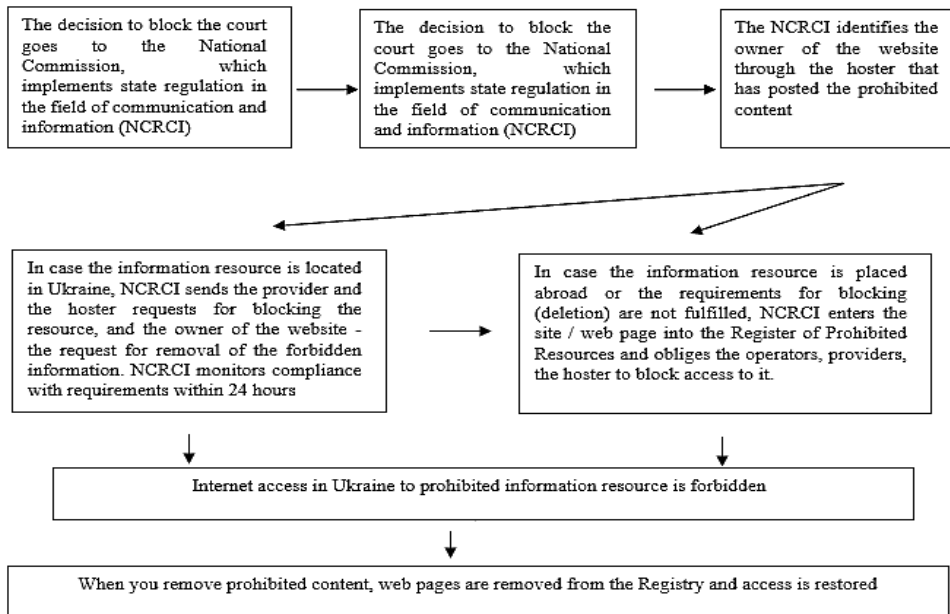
The decision to block the court goes to the National Commission, which implements state regulation in the field of communication and information (NCRCI)

The decision to block the court goes to the National Commission, which implements state regulation in the field of communication and information (NCRCI)

The NCRCI identifies the owner of the website through the hoster that has posted the prohibited content

In case the information resource is located in Ukraine, NCRCI sends the provider and the hoster requests for blocking the resource, and the owner of the website - the request for removal of the forbidden information. NCRCI monitors compliance with requirements within 24 hours

In case the information resource is placed abroad or the requirements for blocking (deletion) are not fulfilled, NCRCI enters the site / web page into the Register of Prohibited Resources and obliges the operators, providers, the hoster to block access to it.

Internet access in Ukraine to prohibited information resource is forbidden

When you remove prohibited content, web pages are removed from the Registry and access is restored